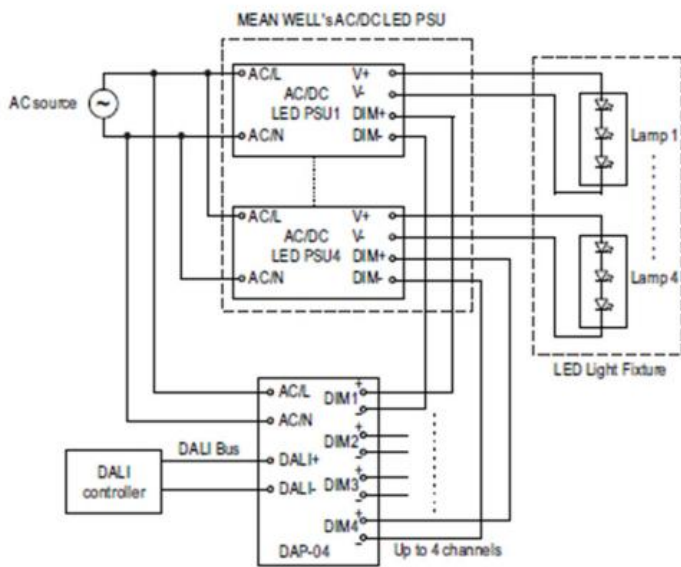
MEAN WELL's AC/DC LED PSU

AC source

AC/L
AC/DC
LED PSU1
AC/N
V+
V-
DIM+
DIM-

AC/L
AC/DC
LED PSU4
AC/N
V+
V-
DIM+
DIM-

Lamp 1

Lamp 4

LED Light Fixture

AC/L
AC/N
DIM1 + -
DIM2 + -
DIM3 + -
DIM4 + -
DALI Bus
DALI+
DALI-
DALI controller
DAP-04
Up to 4 channels